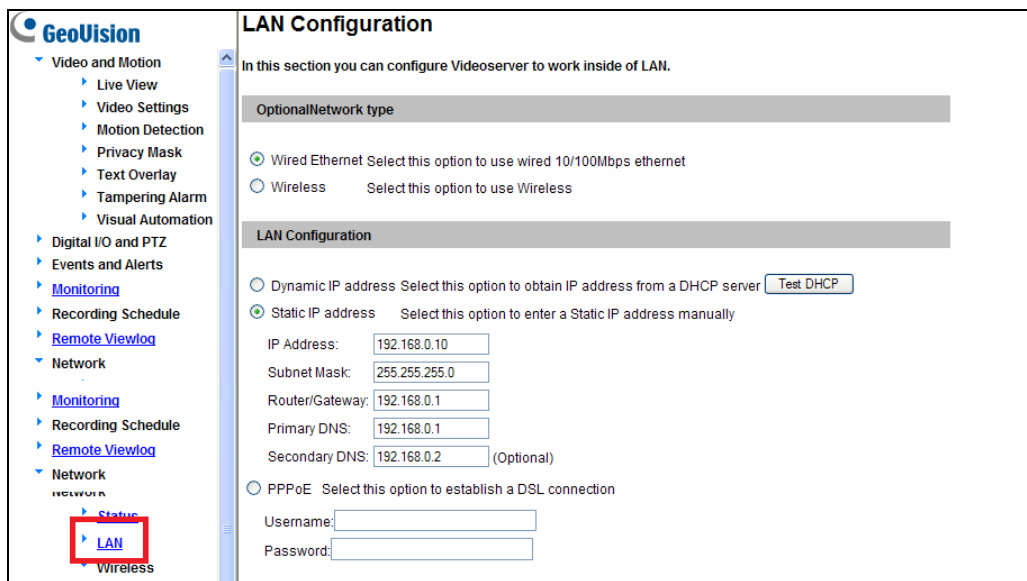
GeoVision

Video and Motion
Live View
Video Settings
Motion Detection
Privacy Mask
Text Overlay
Tampering Alarm
Visual Automation
Digital I/O and PTZ
Events and Alerts
Monitoring
Recording Schedule
Remote Viewlog
Network
Monitoring
Recording Schedule
Remote Viewlog
Network
Network
Status
LAN
Wireless

LAN Configuration

In this section you can configure Videoserver to work inside of LAN.

OptionalNetwork type

Wired Ethernet Select this option to use wired 10/100Mbps ethernet
Wireless Select this option to use Wireless

LAN Configuration

Dynamic IP address Select this option to obtain IP address from a DHCP server Test DHCP
Static IP address Select this option to enter a Static IP address manually

| IP Address: | 192.168.0.10 |
|---|---|
| Subnet Mask: | 255.255.255.0 |
| Router/Gateway: | 192.168.0.1 |
| Primary DNS: | 192.168.0.1 |
| Secondary DNS: | 192.168.0.2 (Optional) |

PPPoE Select this option to establish a DSL connection

Username:
Password: